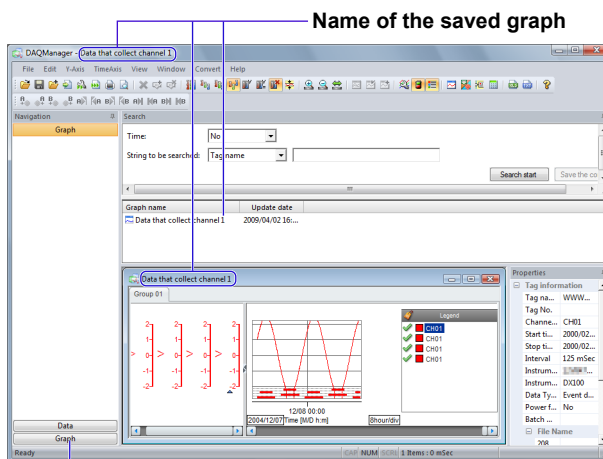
Name of the saved graph

DAQManager - Data that collect channel 1

File Edit Y-Axis TimeAxis View Window Convert Help

Navigation

Graph

Search

Time: No

String to be searched: Tag name

Search start

Save the co

Graph name | Update date

Data that collect channel 1 | 2009/04/02 16:...

Data that collect channel 1

Group 01

2
1
0
-1
-2

Legend

CH01
CH01
CH01
CH01

12/08 00:00

2004/12/07 Time [M/D h:m]

8hour/div

Properties

Tag information

Tag na... WWW...
Tag No.
Channe... CH01
Start ti... 2000/02...
Stop ti... 2000/02...
Interval 125 mSec
Instrum... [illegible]
Instrum... DX100
Data Ty... Event d...
Power f... No
Batch ...

File Name

208

Data

Graph

Ready

CAP NUM SCRL 1 Items : 0 mSec